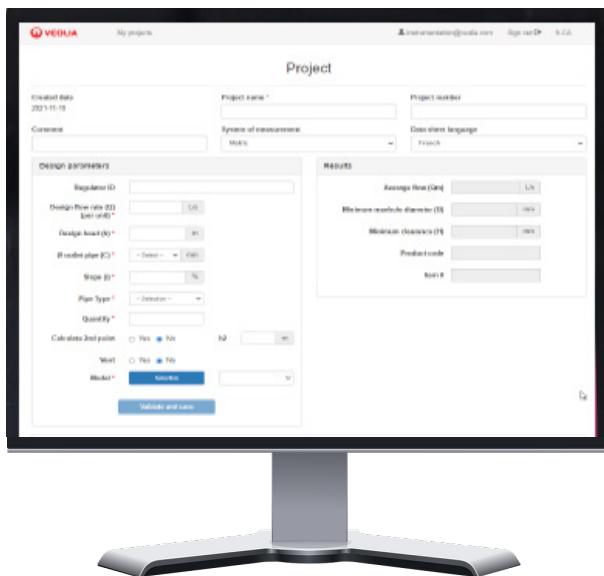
VEOLIA My projects instrumentation@veolia.com Sign out FR

Project

Created date
2021-11-18

Project name *

Project number

Comment

System of measurement
Metric

Data sheet language
French

Design parameters

Regulator ID

Design flow rate (Q) (per unit) * L/s

Design head (h) * m

Ø outlet pipe (C) * -- Select -- mm

Slope (i) * %

Pipe Type * -- Selection --

Quantity *

Calculate 2nd point Yes No h2 m

Vent Yes No

Model * Selection

Validate and save

Results

Average flow (Qm) L/s

Minimum manhole diameter (D) mm

Minimum clearance (H) mm

Product code

Item #